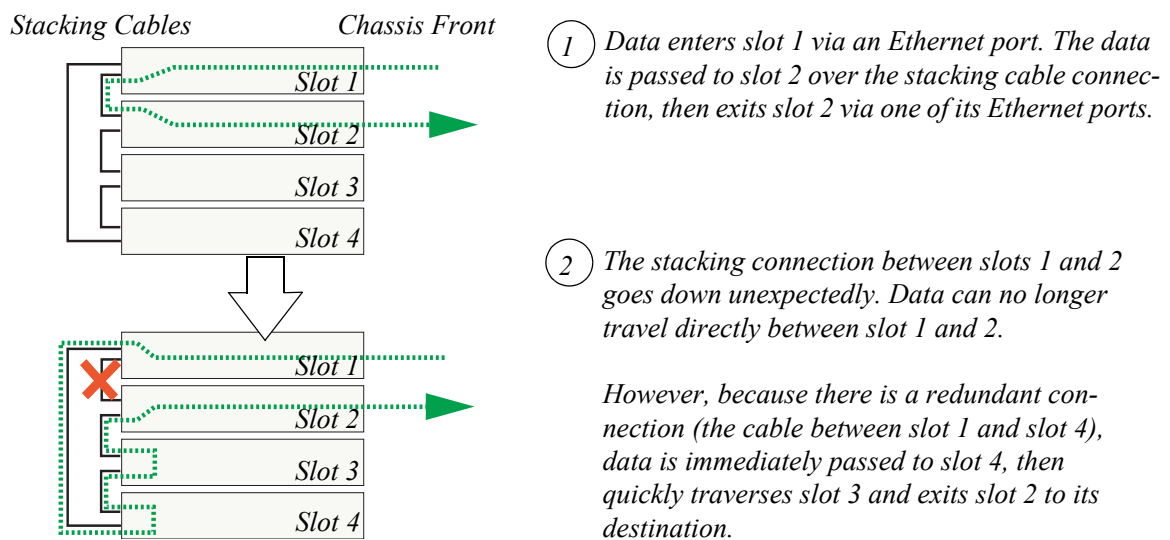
Stacking Cables

Chassis Front

Slot 1

Slot 2

Slot 3

Slot 4

Slot 1

Slot 2

Slot 3

Slot 4

1 Data enters slot 1 via an Ethernet port. The data is passed to slot 2 over the stacking cable connection, then exits slot 2 via one of its Ethernet ports.

2 The stacking connection between slots 1 and 2 goes down unexpectedly. Data can no longer travel directly between slot 1 and 2.

However, because there is a redundant connection (the cable between slot 1 and slot 4), data is immediately passed to slot 4, then quickly traverses slot 3 and exits slot 2 to its destination.